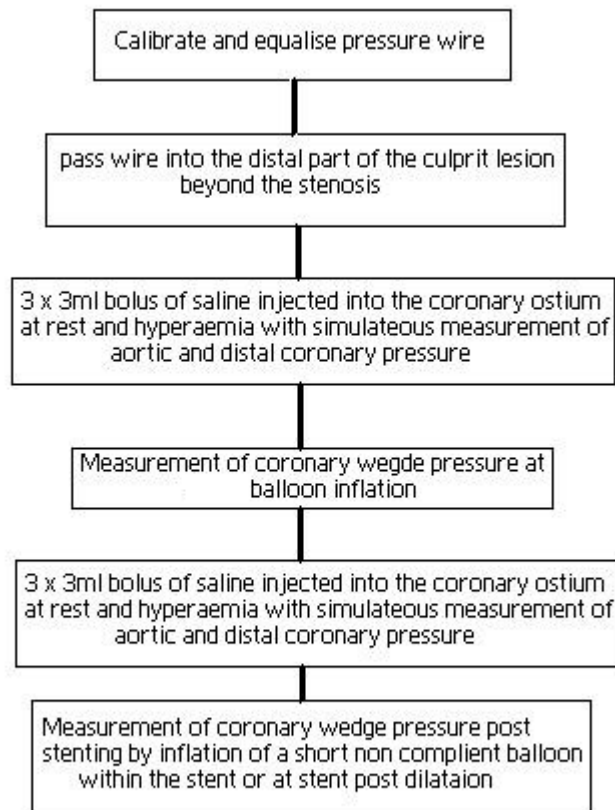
Calibrate and equalise pressure wire

pass wire into the distal part of the culprit lesion beyond the stenosis

3 x 3ml bolus of saline injected into the coronary ostium at rest and hyperaemia with simulateous measurement of aortic and distal coronary pressure

Measurement of coronary wegde pressure at balloon inflation

3 x 3ml bolus of saline injected into the coronary ostium at rest and hyperaemia with simulateous measurement of aortic and distal coronary pressure

Measurement of coronary wedge pressure post stenting by inflation of a short non complient balloon within the stent or at stent post dilataion